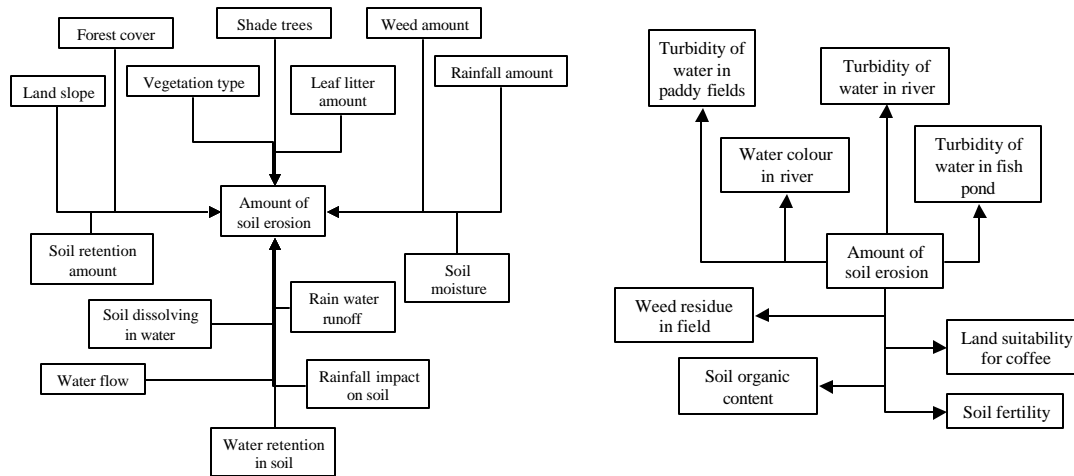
Forest cover

Shade trees

Weed amount

Land slope

Vegetation type

Leaf litter amount

Rainfall amount

Amount of soil erosion

Soil retention amount

Soil moisture

Soil dissolving in water

Rain water runoff

Water flow

Rainfall impact on soil

Water retention in soil

Turbidity of water in paddy fields

Turbidity of water in river

Water colour in river

Turbidity of water in fish pond

Amount of soil erosion

Weed residue in field

Land suitability for coffee

Soil organic content

Soil fertility